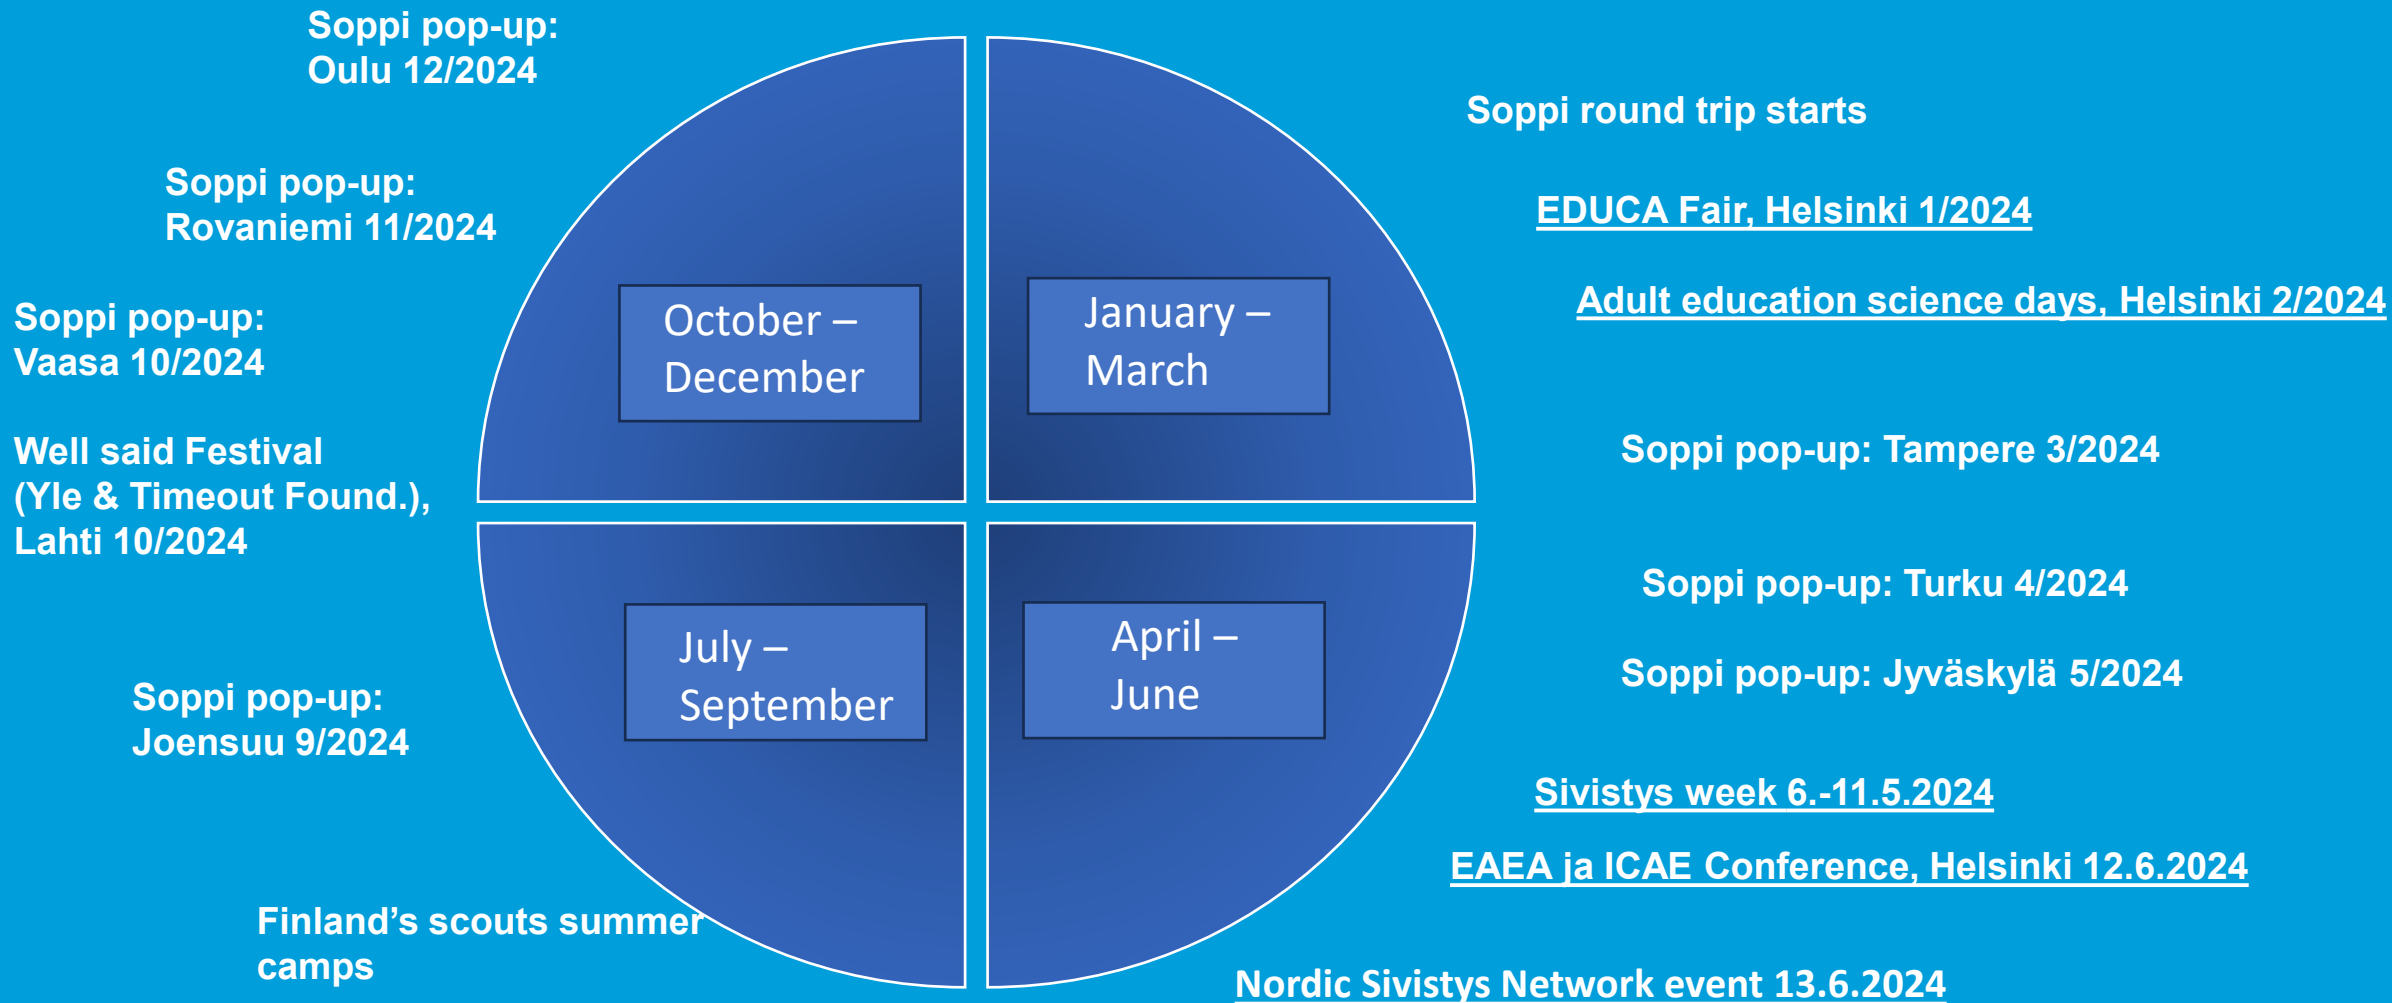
Soppi pop-up:
Oulu 12/2024

Soppi pop-up:
Rovaniemi 11/2024

Soppi pop-up:
Vaasa 10/2024

Well said Festival
(Yle & Timeout Found.),
Lahti 10/2024

Soppi pop-up:
Joensuu 9/2024

Finland’s scouts summer
camps

October –
December

January –
March

July –
September

April –
June

Soppi round trip starts

EDUCA Fair, Helsinki 1/2024

Adult education science days, Helsinki 2/2024

Soppi pop-up: Tampere 3/2024

Soppi pop-up: Turku 4/2024

Soppi pop-up: Jyväskylä 5/2024

Sivistys week 6.-11.5.2024

EAEA ja ICAE Conference, Helsinki 12.6.2024

Nordic Sivistys Network event 13.6.2024